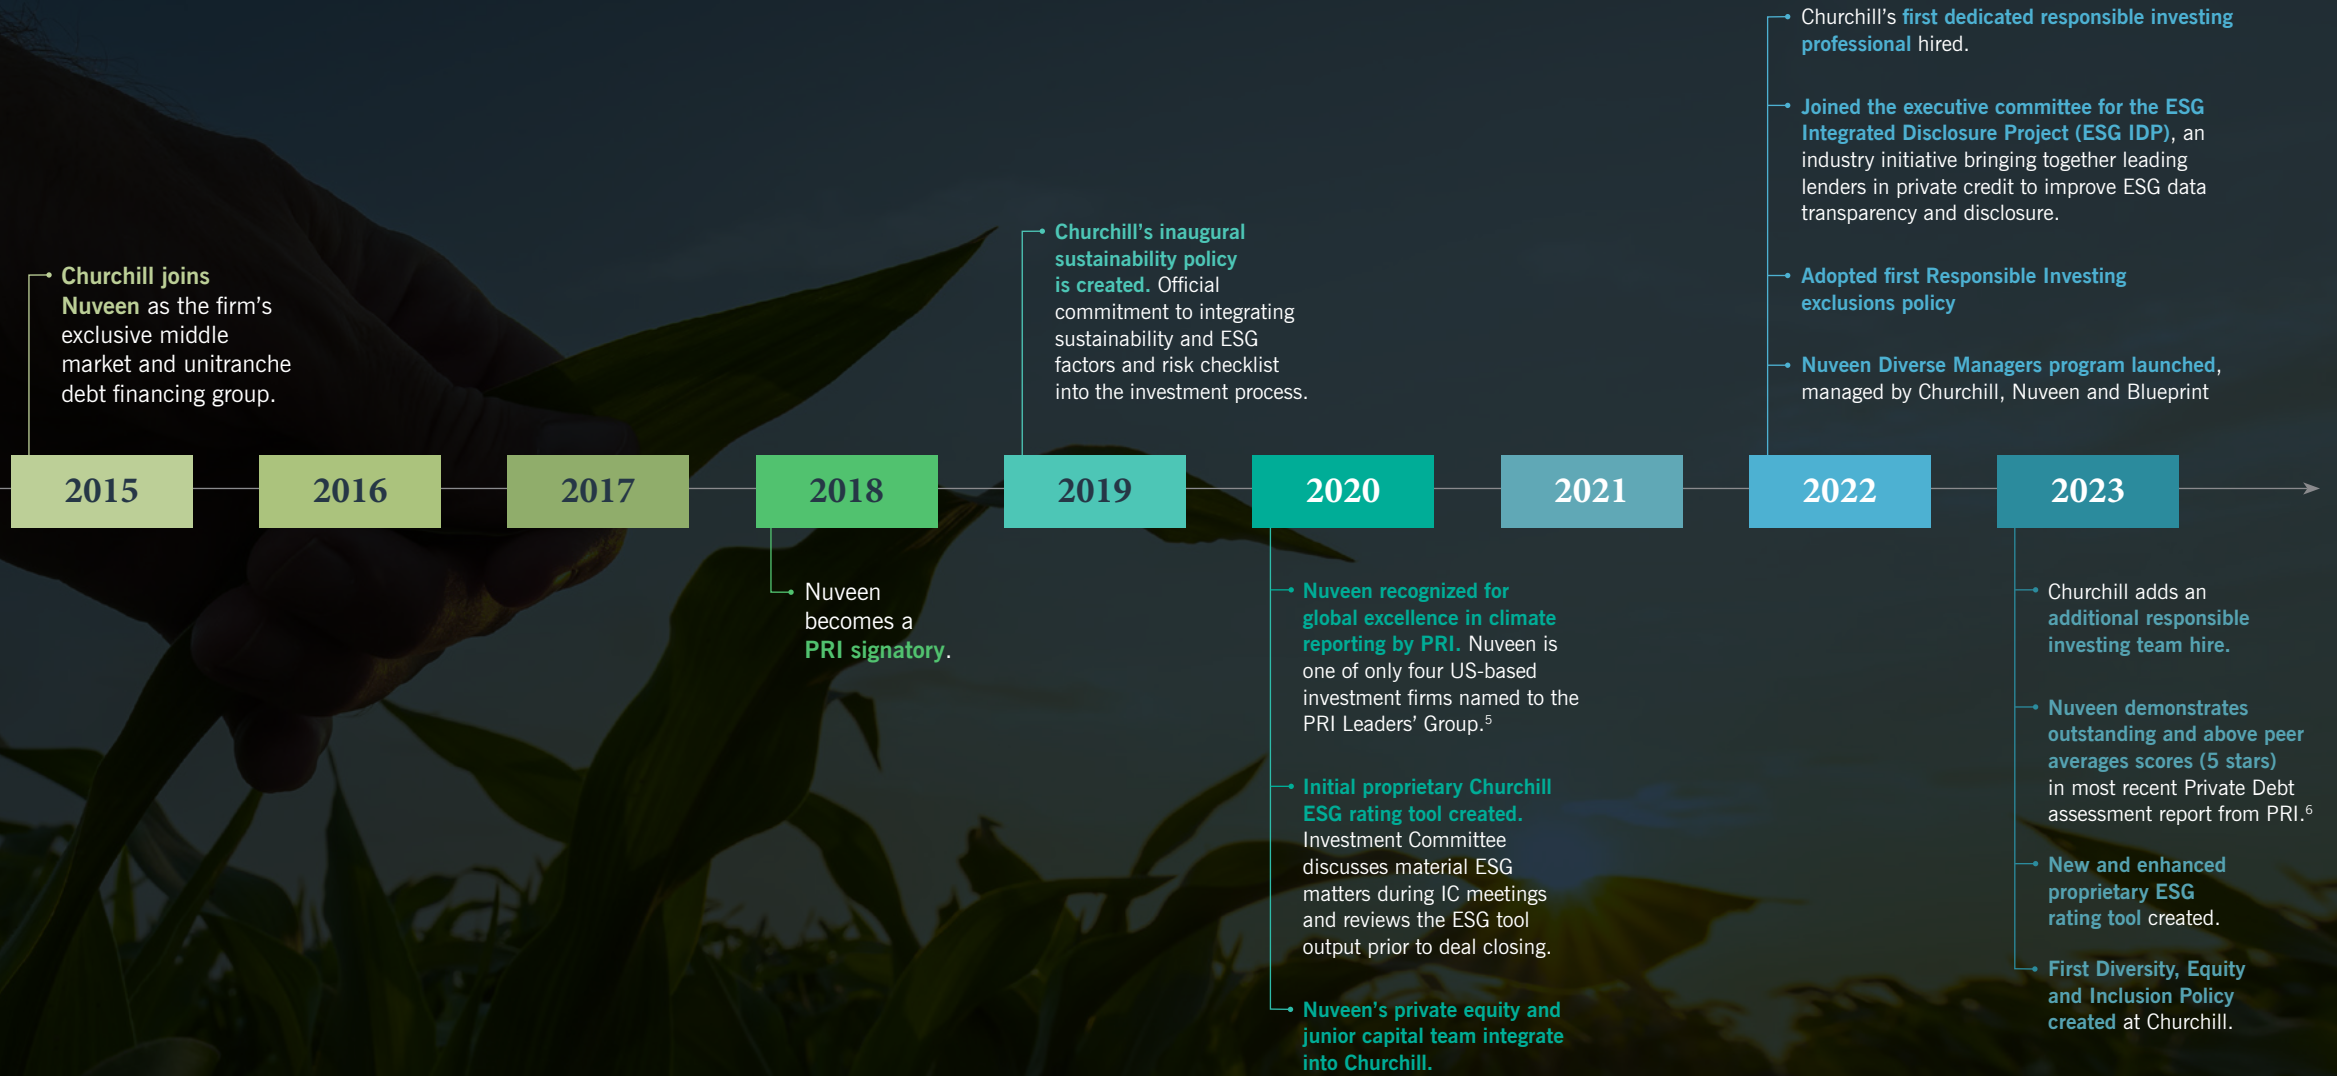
Churchill joins Nuveen as the firm's exclusive middle market and unitranche debt financing group.

Churchill's inaugural sustainability policy is created. Official commitment to integrating sustainability and ESG factors and risk checklist into the investment process.

Churchill's first dedicated responsible investing professional hired.

Joined the executive committee for the ESG Integrated Disclosure Project (ESG IDP), an industry initiative bringing together leading lenders in private credit to improve ESG data transparency and disclosure.

Adopted first Responsible Investing exclusions policy

Nuveen Diverse Managers program launched, managed by Churchill, Nuveen and Blueprint

2015 2016 2017 2018 2019 2020 2021 2022 2023

Nuveen becomes a PRI signatory.

Nuveen recognized for global excellence in climate reporting by PRI. Nuveen is one of only four US-based investment firms named to the PRI Leaders' Group.$^5$

Initial proprietary Churchill ESG rating tool created. Investment Committee discusses material ESG matters during IC meetings and reviews the ESG tool output prior to deal closing.

Nuveen's private equity and junior capital team integrate into Churchill.

Churchill adds an additional responsible investing team hire.

Nuveen demonstrates outstanding and above peer averages scores (5 stars) in most recent Private Debt assessment report from PRI.$^6$

New and enhanced proprietary ESG rating tool created.

First Diversity, Equity and Inclusion Policy created at Churchill.